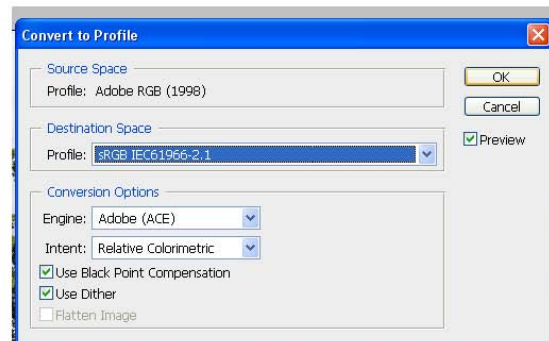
Convert to Profile

Source Space
Profile: Adobe RGB (1998)

Destination Space
Profile: sRGB IEC61966-2.1

Conversion Options
Engine: Adobe (ACE)
Intent: Relative Colorimetric
Use Black Point Compensation
Use Dither
Flatten Image

OK
Cancel
Preview